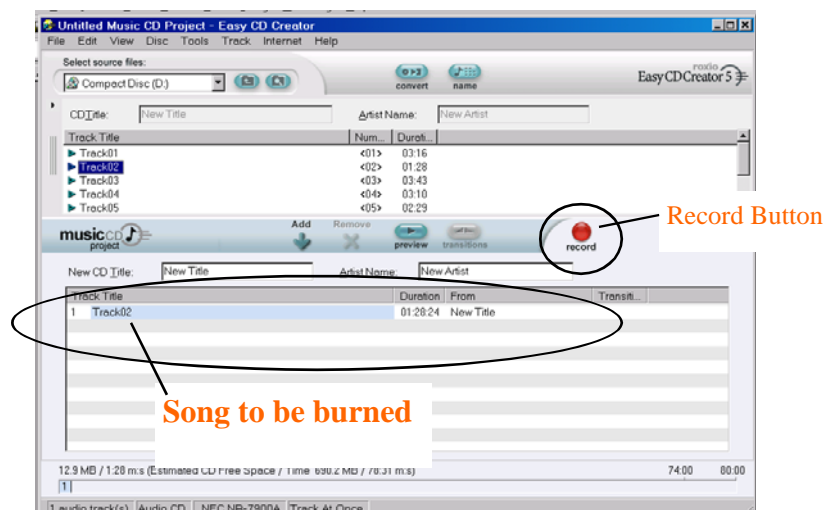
Untitled Music CD Project - Easy CD Creator

File Edit View Disc Tools Track Internet Help

Select source files:

Compact Disc (D:)

convert

name

roxio Easy CD Creator 5

CD Title: New Title

Artist Name: New Artist

| Track Title | Num... | Durati... |
|---|---|---|
| Track01 | <01> | 03:16 |
| Track02 | <02> | 01:28 |
| Track03 | <03> | 03:43 |
| Track04 | <04> | 03:10 |
| Track05 | <05> | 02:29 |

music cd project

Add

Remove

preview

transitions

record

Record Button

New CD Title: New Title

Artist Name: New Artist

| Track Title | Duration | From | Transiti... |
|---|---|---|---|
| 1 Track02 | 01:28:24 | New Title | |

Song to be burned

12.9 MB / 1:28 m:s (Estimated CD Free Space / Time 690.2 MB / 78:31 m:s)

74:00

80:00

1

1 audio track(s) Audio CD NEC NR-7900A Track At Once